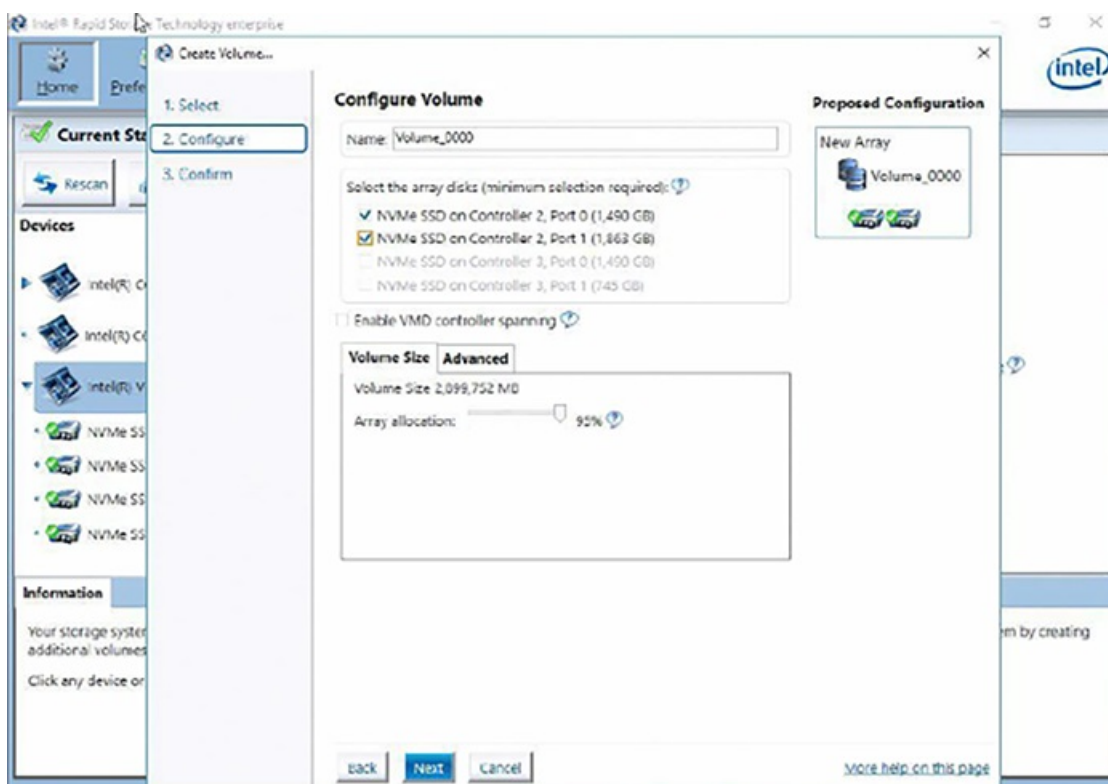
Intel® Rapid Sto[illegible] Technology enterprise

Home
Prefe

Current Sta

Rescan

Devices

Intel(R) C

Intel(R) C

Intel(R) V

NVMe SS

NVMe SS

NVMe SS

NVMe SS

Information

Your storage syster
additional volumes

Click any device or

Create Volume...

1. Select
2. Configure
3. Confirm

Configure Volume

Name: Volume_0000

Select the array disks (minimum selection required):

NVMe SSD on Controller 2, Port 0 (1,490 GB)
NVMe SSD on Controller 2, Port 1 (1,863 GB)
NVMe SSD on Controller 3, Port 0 (1,490 GB)
NVMe SSD on Controller 3, Port 1 (745 GB)

Enable VMD controller spanning

Volume Size
Advanced

Volume Size 2,899,752 MB

Array allocation: 95%

Proposed Configuration

New Array

Volume_0000

n by creating

Back
Next
Cancel

More help on this page

intel